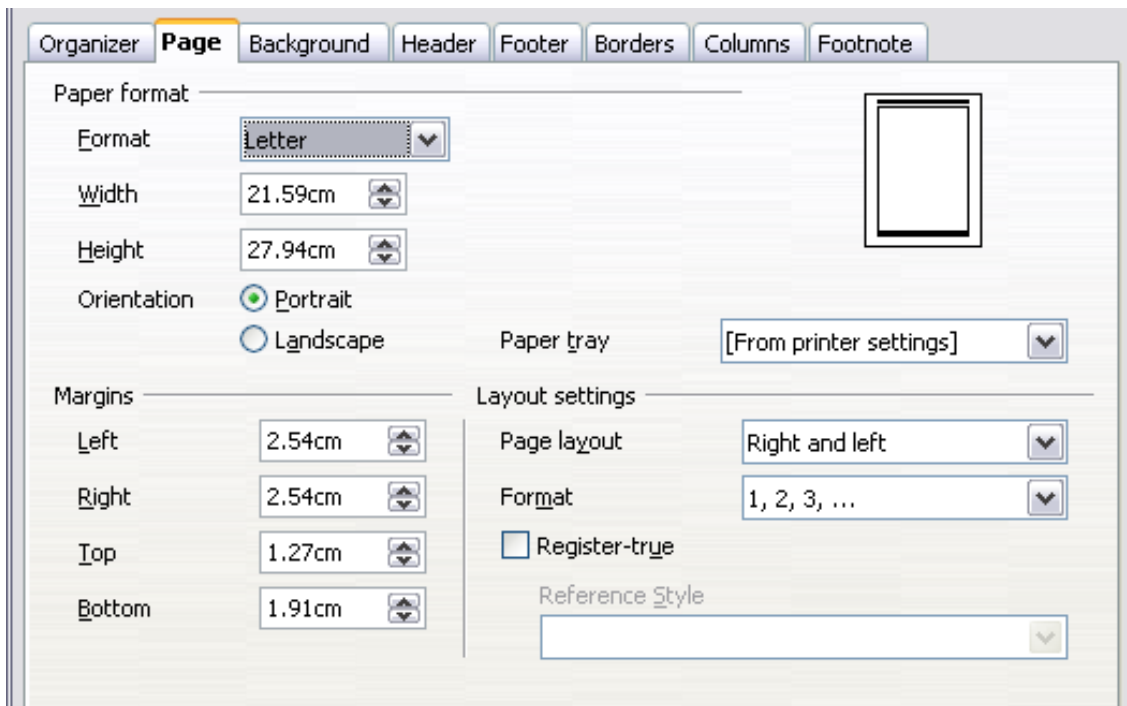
Organizer | Page | Background | Header | Footer | Borders | Columns | Footnote

Paper format

Format Letter

Width 21.59cm

Height 27.94cm

Orientation Portrait

Landscape

Paper tray [From printer settings]

Margins

Left 2.54cm

Right 2.54cm

Top 1.27cm

Bottom 1.91cm

Layout settings

Page layout Right and left

Format 1, 2, 3, ...

Register-true

Reference Style